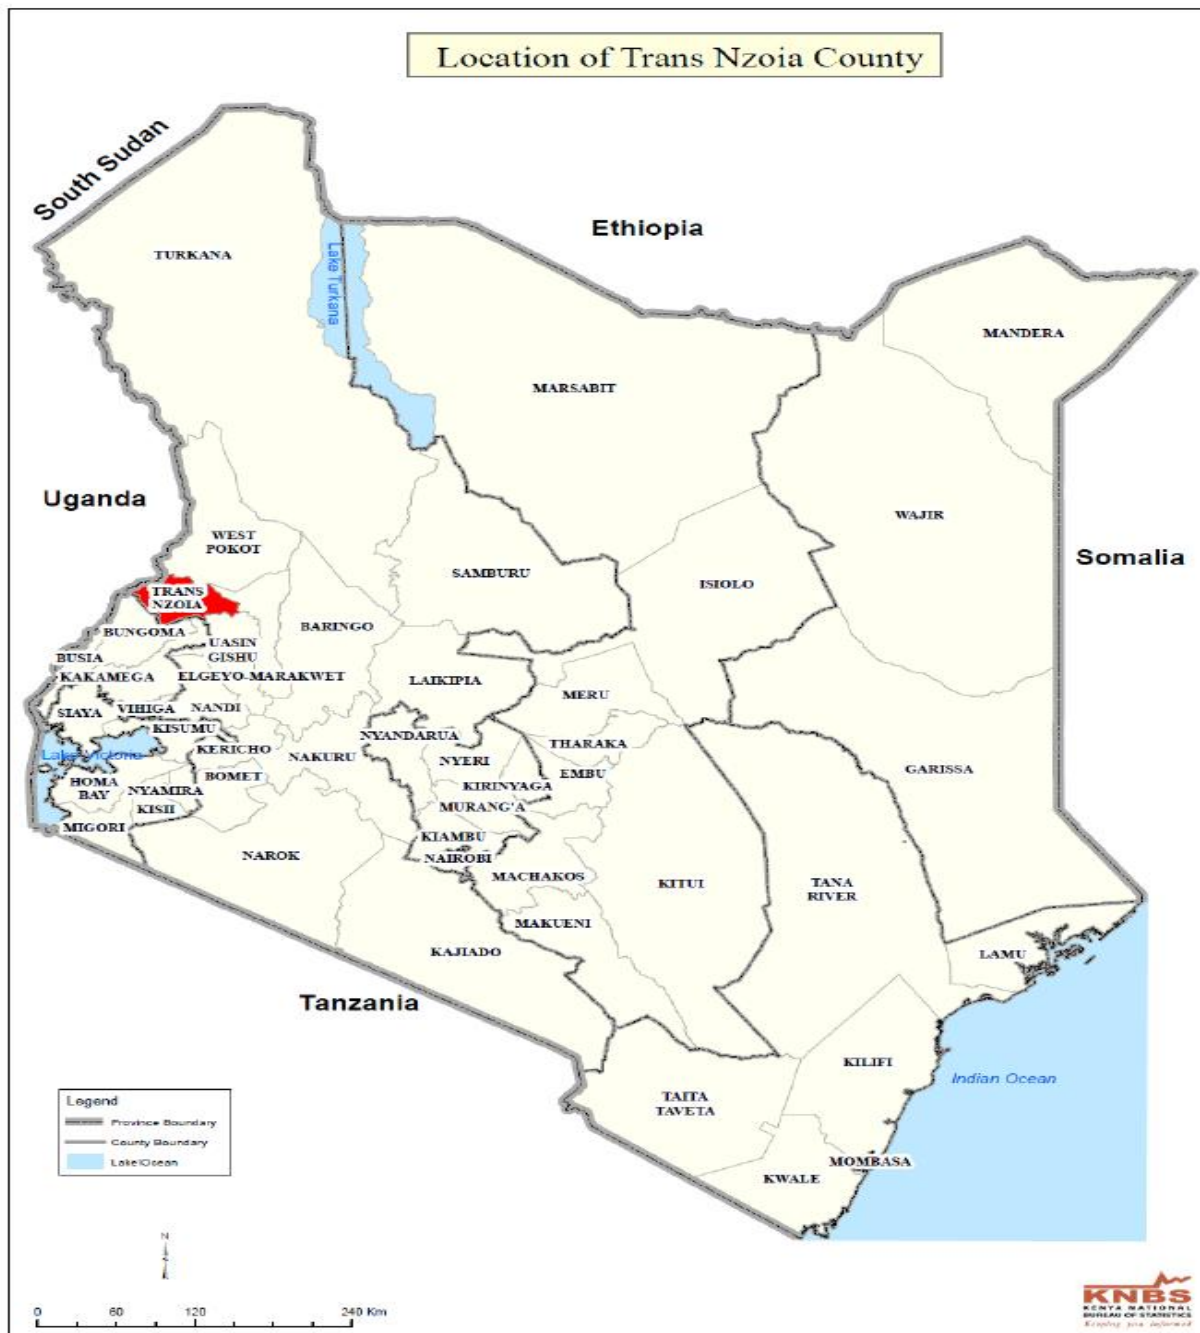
Location of Trans Nzoia County

South Sudan

Ethiopia

Somalia

Uganda

Tanzania

Lake Turkana

TURKANA

MARSABIT

MANDERA

WAJIR

WEST POKOT

TRANS NZOIA

SAMBURU

ISIOLO

BUNGOMA

BARINGO

UASIN GISHU

BUSIA

KAKAMEGA

ELGEYO-MARAKWET

LAIKIPIA

MERU

SIAYA

VIHIGA

NANDI

KISUMU

Lake Victoria

KERICHO

NYANDARUA

THARAKA

NAKURU

NYERI

EMBU

GARISSA

HOMA BAY

BOMET

NYAMIRA

KIRINYAGA

KISII

MURANG'A

MIGORI

KIAMBU

NAIROBI

NAROK

MACHAKOS

KITUI

TANA RIVER

MAKUENI

KAJIADO

LAMU

KILIFI

Indian Ocean

TAITA TAVETA

MOMBASA

KWALE

Legend

Province Boundary

County Boundary

Lake/Ocean

N

0 60 120 240 Km

KNBS
KENYA NATIONAL BUREAU OF STATISTICS
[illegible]